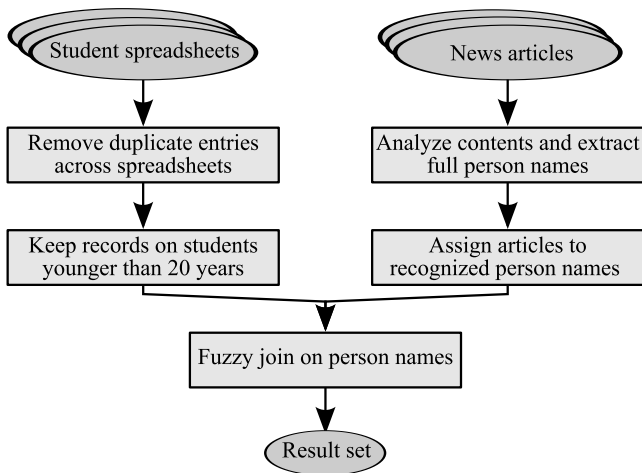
Student spreadsheets

News articles

Remove duplicate entries across spreadsheets

Analyze contents and extract full person names

Keep records on students younger than 20 years

Assign articles to recognized person names

Fuzzy join on person names

Result set